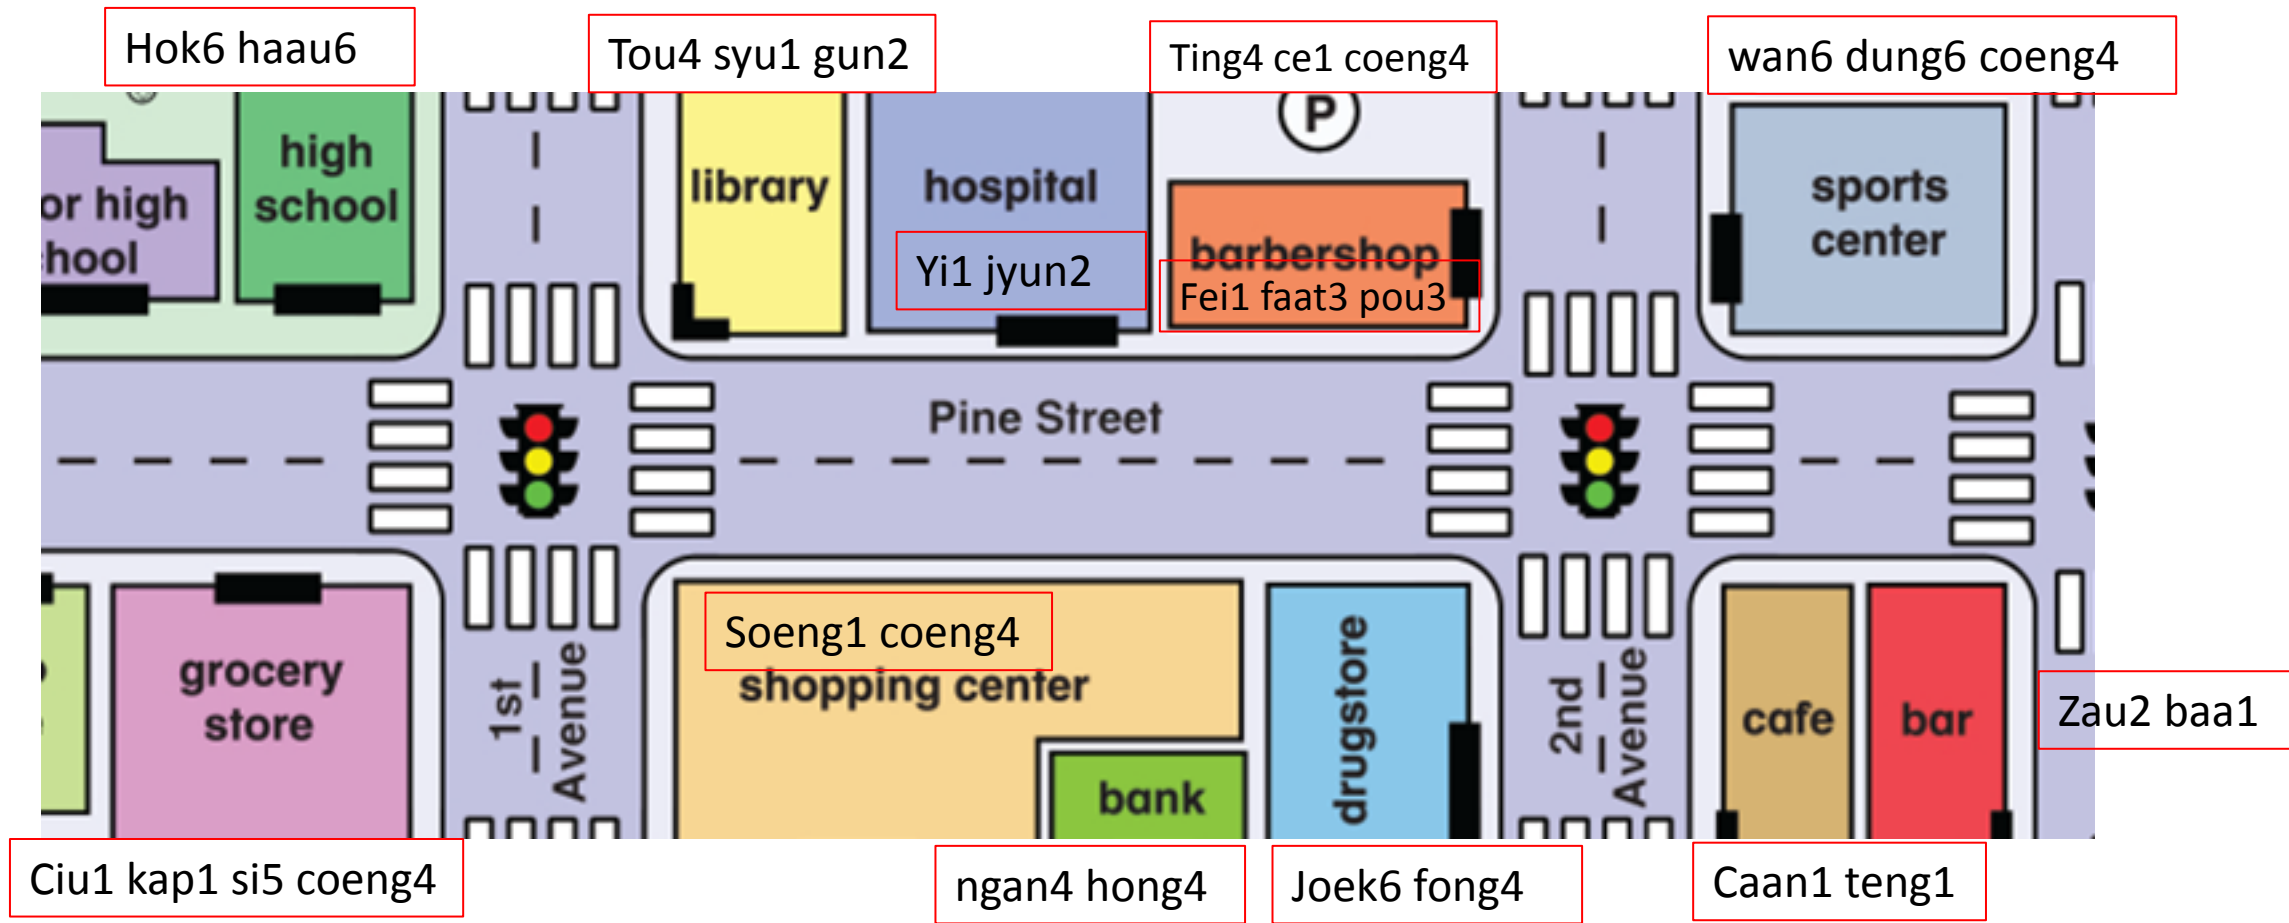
Hok6 haau6

Tou4 syu1 gun2

Ting4 ce1 coeng4

wan6 dung6 coeng4

or high
hool

high school

library

hospital

Yi1 jyun2

P

barbershop

Fei1 faat3 pou3

sports center

Pine Street

1st Avenue

2nd Avenue

grocery store

Soeng1 coeng4

shopping center

bank

drugstore

cafe

bar

Zau2 baa1

Ciu1 kap1 si5 coeng4

ngan4 hong4

Joek6 fong4

Caan1 teng1